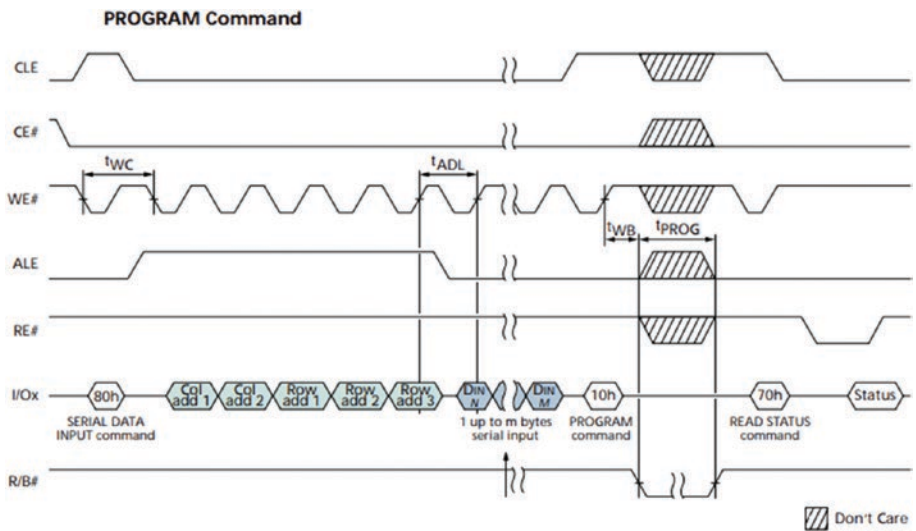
PROGRAM Command

CLE

CE#

$t_{WC}$

$t_{ADL}$

WE#

$t_{WB}$

$t_{PROG}$

ALE

RE#

I/Ox

80h

Col add 1

Col add 2

Row add 1

Row add 2

Row add 3

$D_{IN}$ N

$D_{IN}$ M

10h

70h

Status

SERIAL DATA INPUT command

1 up to m bytes serial input

PROGRAM command

READ STATUS command

R/B#

Don't Care